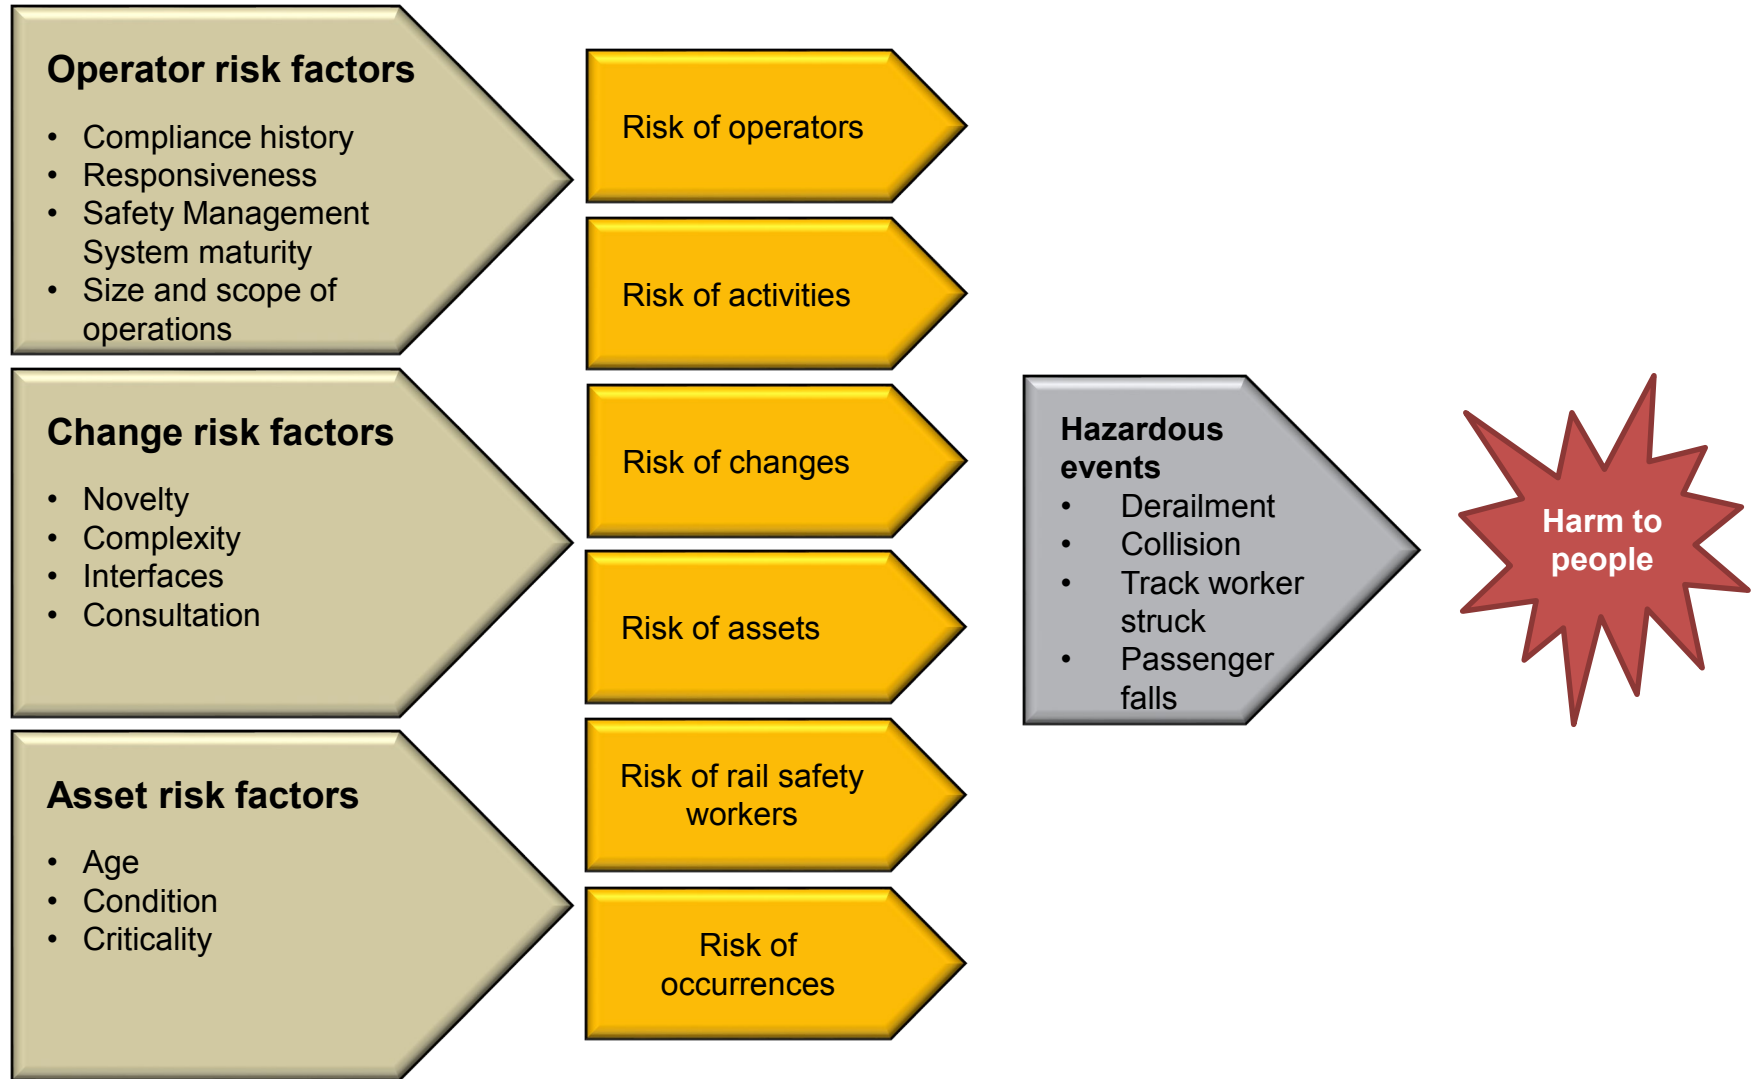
**Operator risk factors**

- Compliance history
- Responsiveness
- Safety Management System maturity
- Size and scope of operations

**Change risk factors**

- Novelty
- Complexity
- Interfaces
- Consultation

**Asset risk factors**

- Age
- Condition
- Criticality

Risk of operators

Risk of activities

Risk of changes

Risk of assets

Risk of rail safety workers

Risk of occurrences

**Hazardous events**

- Derailment
- Collision
- Track worker struck
- Passenger falls

**Harm to people**